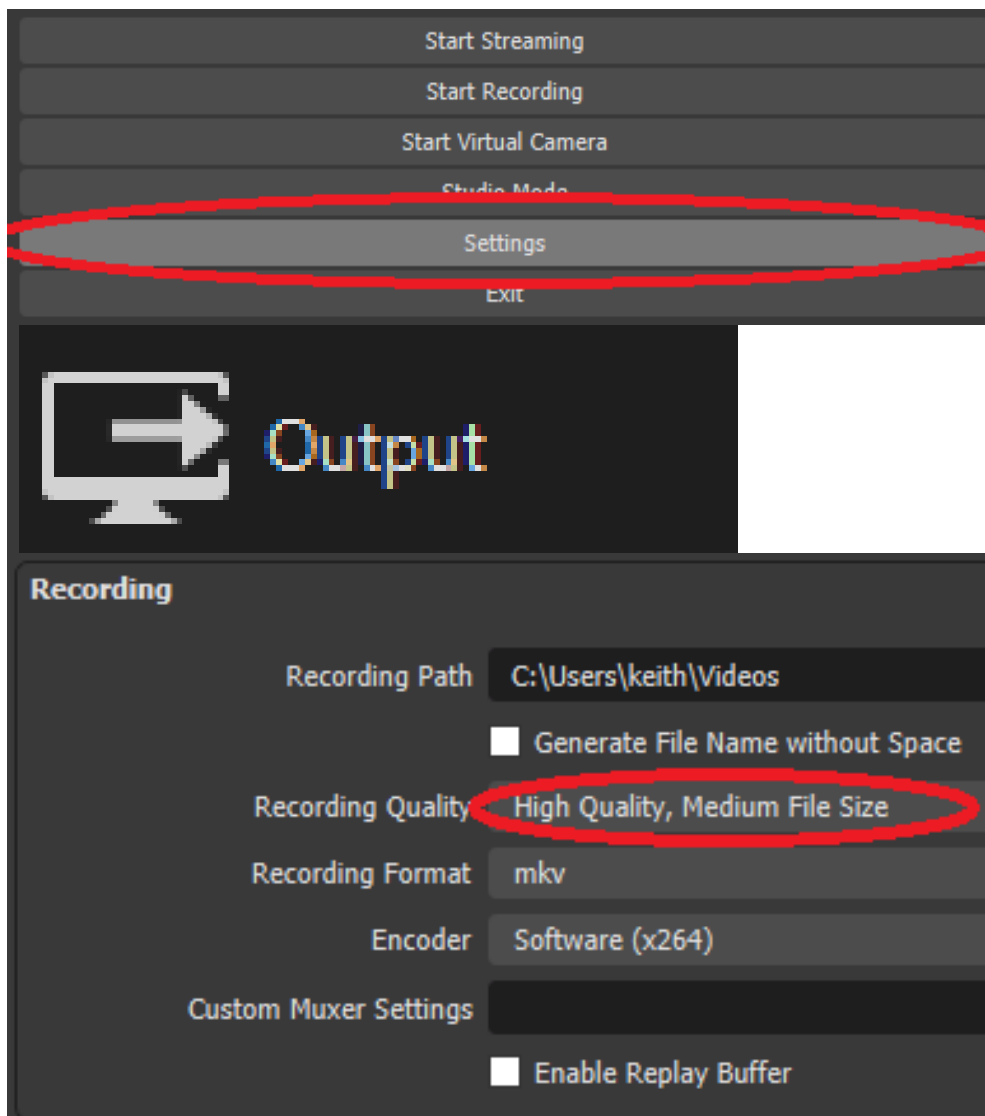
Start Streaming

Start Recording

Start Virtual Camera

Studio Mode

Settings

Exit

Output

Recording

Recording Path C:\Users\keith\Videos

Generate File Name without Space

Recording Quality High Quality, Medium File Size

Recording Format mkv

Encoder Software (x264)

Custom Muxer Settings

Enable Replay Buffer